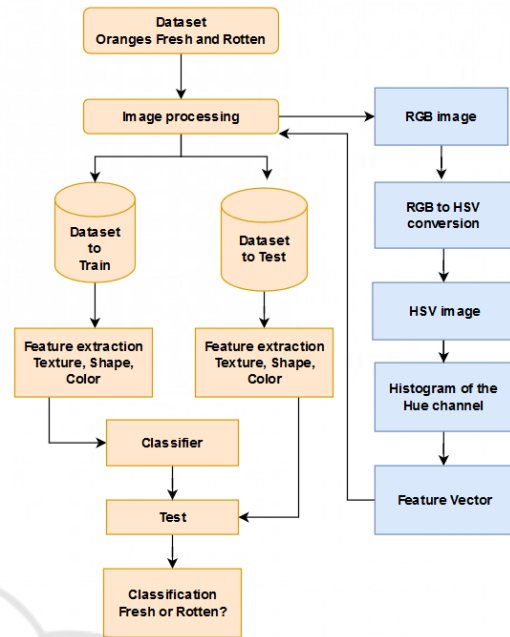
Dataset
Oranges Fresh and Rotten

Image processing

RGB image

RGB to HSV conversion

HSV image

Histogram of the Hue channel

Feature Vector

Dataset to Train

Dataset to Test

Feature extraction Texture, Shape, Color

Feature extraction Texture, Shape, Color

Classifier

Test

Classification Fresh or Rotten?